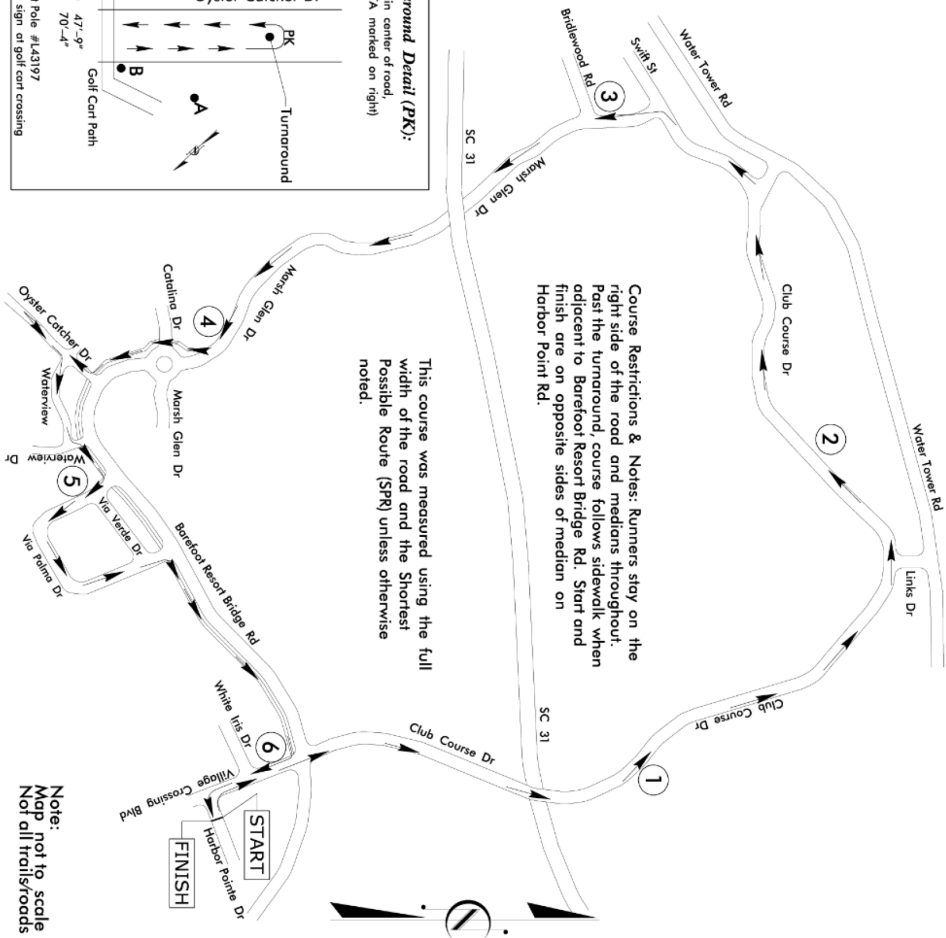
Course Restrictions & Notes: Runners stay on the right side of the road and medians throughout. Past the turnaround, course follows sidewalk when adjacent to Barefoot Resort Bridge Rd. Start and finish are on opposite sides of median on Harbor Point Rd.

This course was measured using the full width of the road and the Shortest Possible Route (SPR) unless otherwise noted.

Note:
Map not to scale
Not all trails/roads

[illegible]round Detail (PK):
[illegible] in center of road,
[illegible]A marked on right)

Oyster Catcher Dr
PK
Turnaround
A
B
Golf Cart Path
47'-9"
70'-4"
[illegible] Pole #L43197
sign at golf cart crossing

Water Tower Rd
Swift St
Bridlewood Rd
3
SC 31
Marsh Glen Dr
Club Course Dr
2
Water Tower Rd
Links Dr
Club Course Dr
1
SC 31
Club Course Dr
Marsh Glen Dr
Catalina Dr
4
Marsh Glen Dr
Oyster Catcher Dr
Waterview
Waterview Dr
5
Via Verde Dr
Via Palma Dr
Barefoot Resort Bridge Rd
White Iris Dr
6
Village Crossing Blvd
START
FINISH
Harbor Pointe Dr